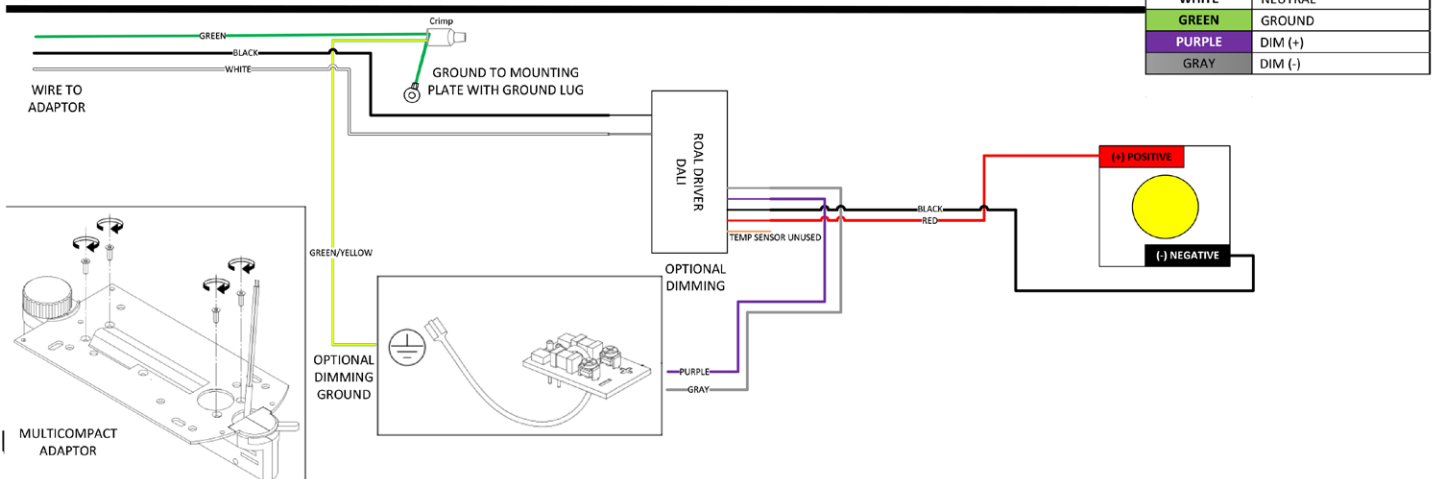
| WHITE | NEUTRAL |
|---|---|
| GREEN | GROUND |
| PURPLE | DIM (+) |
| GRAY | DIM (-) |

Crimp

GREEN

BLACK

WHITE

WIRE TO ADAPTOR

GROUND TO MOUNTING PLATE WITH GROUND LUG

ROAL DRIVER DALI

TEMP SENSOR UNUSED

BLACK

RED

(+) POSITIVE

(-) NEGATIVE

GREEN/YELLOW

OPTIONAL DIMMING

OPTIONAL DIMMING GROUND

PURPLE

GRAY

MULTICOMPACT ADAPTOR